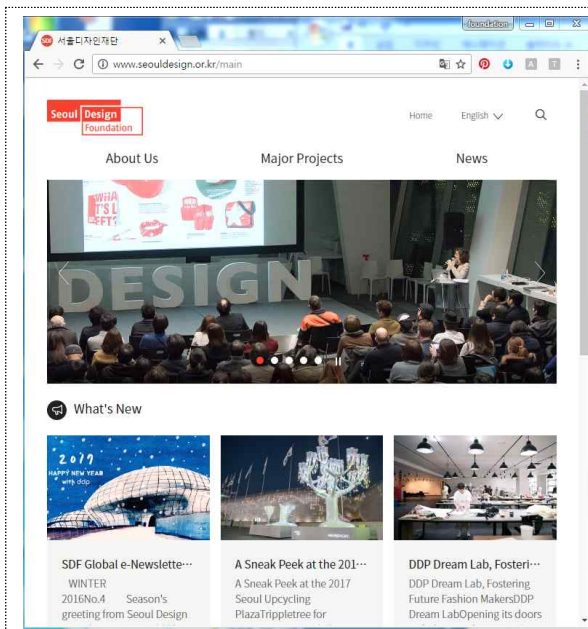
서울디자인재단 ×
foundation
www.seouldesign.or.kr/main

Seoul Design Foundation

Home English

About Us Major Projects News

DESIGN

What's New

2017 HAPPY NEW YEAR with ddp

SDF Global e-Newslette···
WINTER 2016No.4 Season's greeting from Seoul Design

A Sneak Peek at the 201···
A Sneak Peek at the 2017 Seoul Upcycling PlazaTrippletree for

DDP Dream Lab, Fosteri···
DDP Dream Lab, Fostering Future Fashion MakersDDP Dream LabOpening its doors